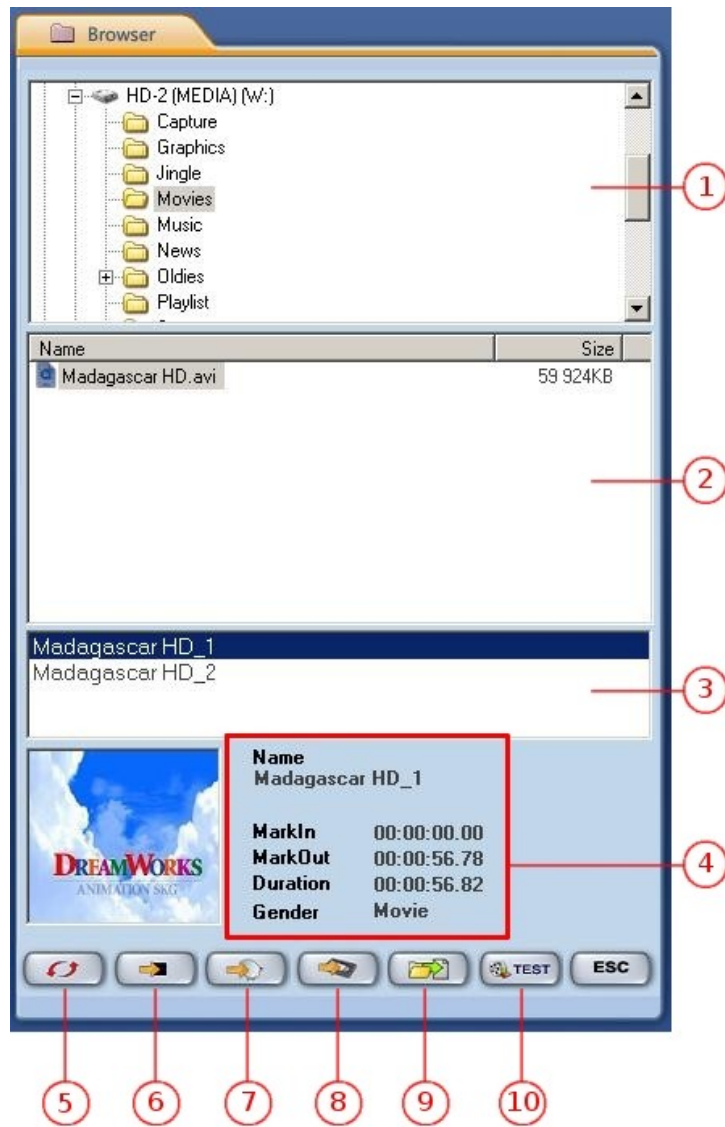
Browser

HD-2 (MEDIA) (W:)
Capture
Graphics
Jingle
Movies
Music
News
Oldies
Playlist

| Name | Size |
|---|---|
| Madagascar HD.avi | 59 924KB |

Madagascar HD_1
Madagascar HD_2

DREAMWORKS
ANIMATION SKG

Name
Madagascar HD_1

MarkIn 00:00:00.00
MarkOut 00:00:56.78
Duration 00:00:56.82
Gender Movie

TEST
ESC

1
2
3
4
5
6
7
8
9
10